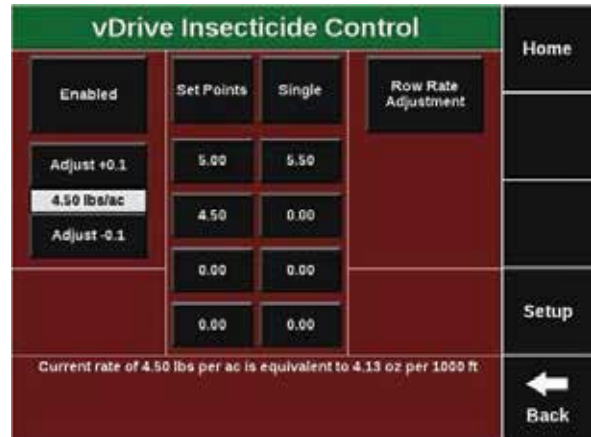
vDrive Insecticide Control

Home

Enabled

Set Points

Single

Row Rate Adjustment

Adjust +0.1

4.50 lbs/ac

Adjust -0.1

5.00

5.50

4.50

0.00

0.00

0.00

0.00

0.00

Setup

Current rate of 4.50 lbs per ac is equivalent to 4.13 oz per 1000 ft

Back